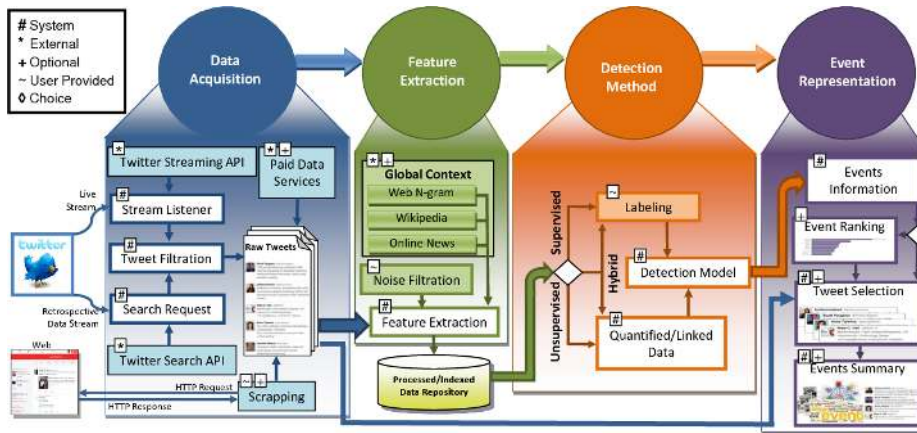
# System
* External
+ Optional
~ User Provided
◊ Choice

Data Acquisition

Feature Extraction

Detection Method

Event Representation

* Twitter Streaming API

* + Paid Data Services

Live Stream

# Stream Listener

twitter

# Tweet Filtration

Raw Tweets

# Search Request

Retrospective Data Stream

* Twitter Search API

Web

HTTP Request

HTTP Response

~ + Scrapping

* + Global Context

Web N-gram

Wikipedia

Online News

~ Noise Filtration

# Feature Extraction

Processed/Indexed Data Repository

Supervised

Unsupervised

Hybrid

~ Labeling

# Detection Model

# Quantified/Linked Data

# Events Information

+ Event Ranking

# + Tweet Selection

# + Events Summary